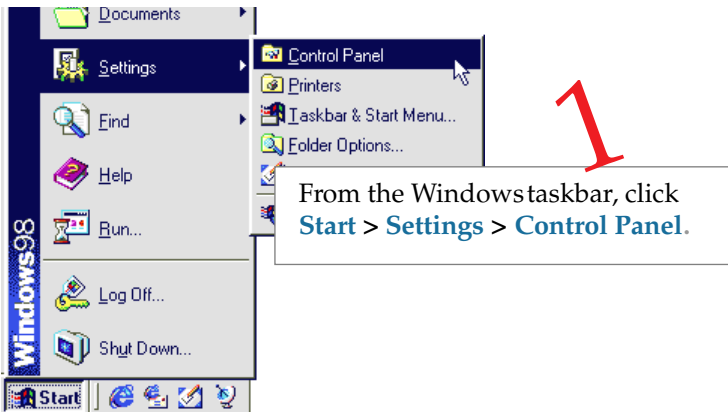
Documents
Settings
Find
Help
Run...
Log Off...
Shut Down...
Windows98
Start

Control Panel
Printers
Taskbar & Start Menu...
Folder Options...

1

From the Windows taskbar, click **Start** > **Settings** > **Control Panel**.